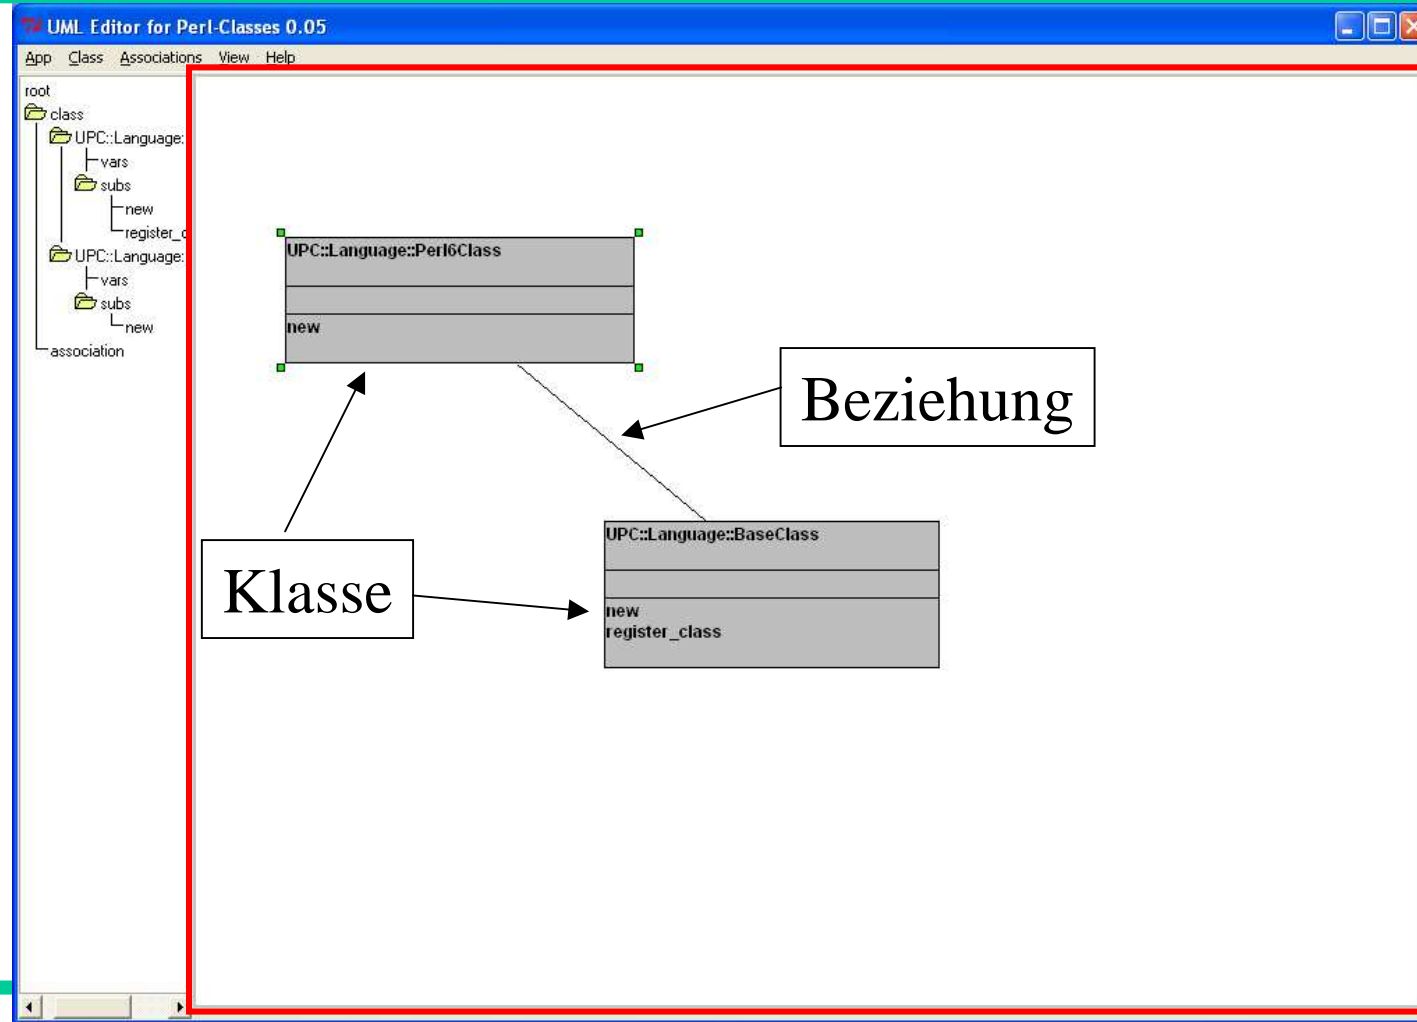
UML Editor for Perl-Classes 0.05

App Class Associations View Help

root
class
UPC::Language:
vars
subs
new
register_
UPC::Language:
vars
subs
new
association

UPC::Language::Perl6Class

new

Beziehung

UPC::Language::BaseClass

new
register_class

Klasse